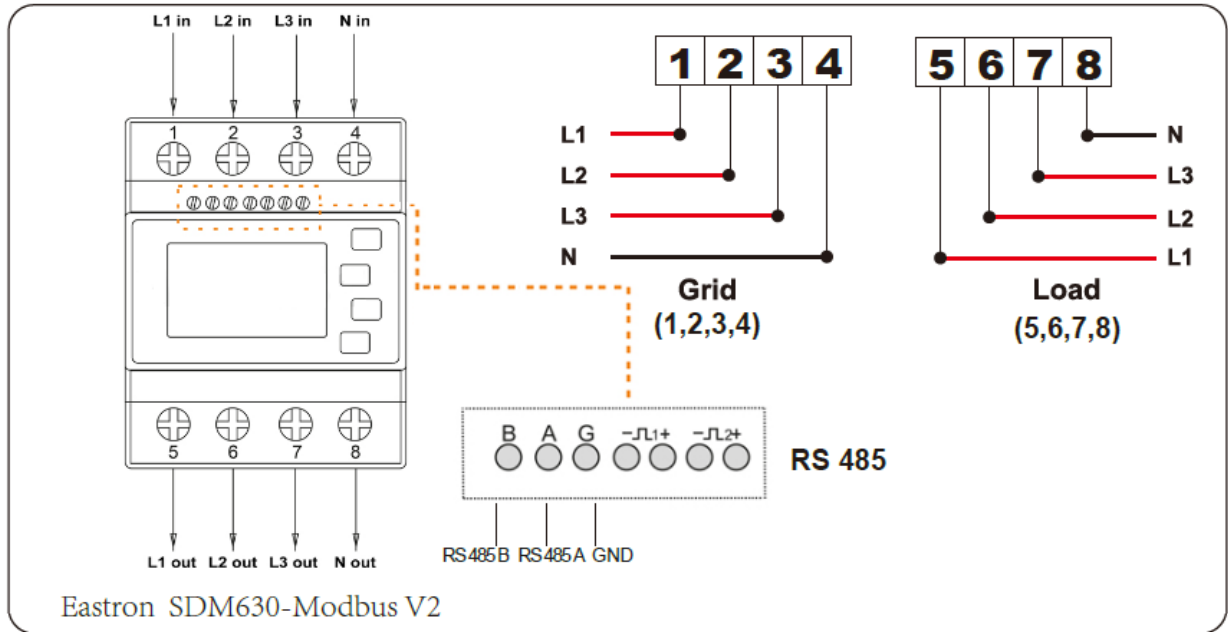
L1 in L2 in L3 in N in

1 2 3 4

5 6 7 8

L1 out L2 out L3 out N out

1 2 3 4

L1
L2
L3
N

Grid
(1,2,3,4)

5 6 7 8

N
L3
L2
L1

Load
(5,6,7,8)

B A G −⎍1+ −⎍2+

RS 485

RS485B RS485A GND

Eastron SDM630-Modbus V2